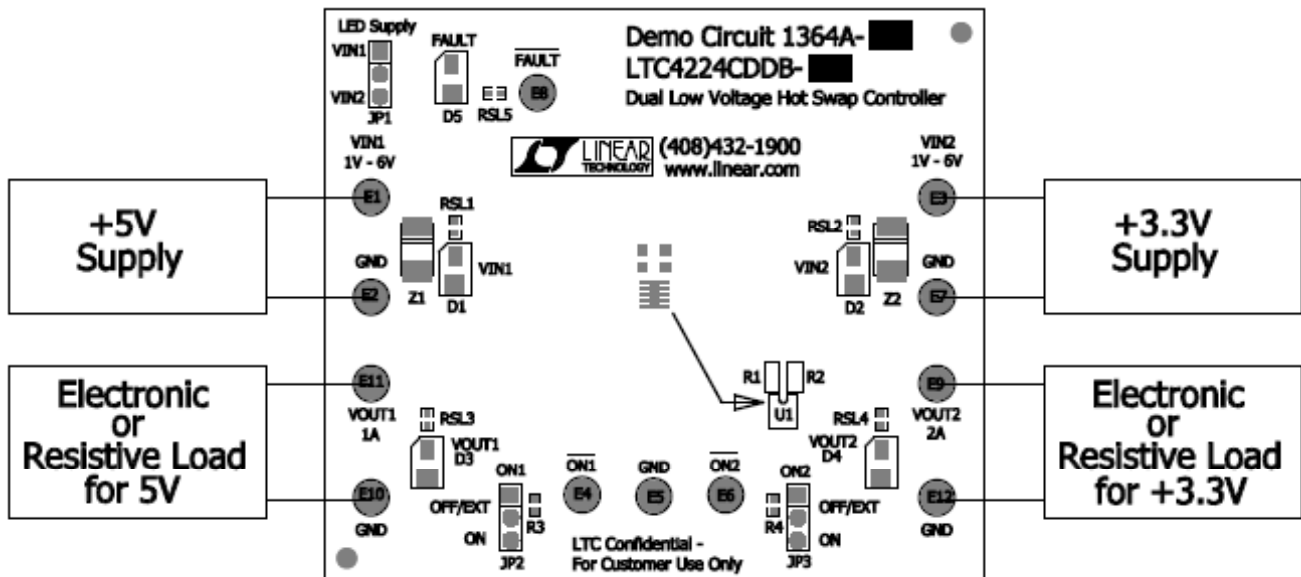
LED Supply
VIN1
VIN2
JP1
FAULT
D5
RSL5
$\overline{FAULT}$
E8
Demo Circuit 1364A-
LTC4224CDDB-
Dual Low Voltage Hot Swap Controller

VIN1
1V - 6V
LINEAR TECHNOLOGY
(408)432-1900
www.linear.com
VIN2
1V - 6V

+5V
Supply
E1
RSL1
GND
Z1
D1
VIN1
E2

+3.3V
Supply
E3
RSL2
VIN2
GND
D2
Z2
E7

Electronic
or
Resistive Load
for 5V
E11
VOUT1
1A
RSL3
VOUT1
D3
E10
GND

R1
R2
U1

Electronic
or
Resistive Load
for +3.3V
E9
RSL4
VOUT2
2A
VOUT2
D4
E12
GND

ON1
OFF/EXT
ON
R3
JP2
$\overline{ON1}$
E4
GND
E5
$\overline{ON2}$
E6
ON2
OFF/EXT
ON
R4
JP3

LTC Confidential -
For Customer Use Only